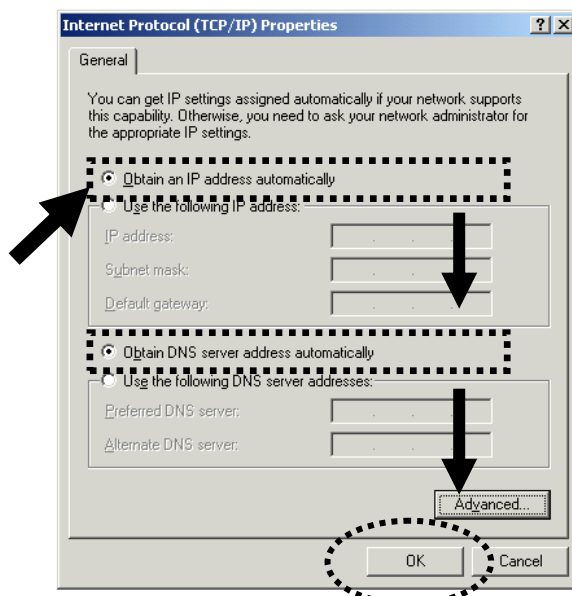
Internet Protocol (TCP/IP) Properties

?
X

General

You can get IP settings assigned automatically if your network supports this capability. Otherwise, you need to ask your network administrator for the appropriate IP settings.

Obtain an IP address automatically

Use the following IP address:

IP address:

Subnet mask:

Default gateway:

Obtain DNS server address automatically

Use the following DNS server addresses:

Preferred DNS server:

Alternate DNS server:

Advanced...

OK

Cancel